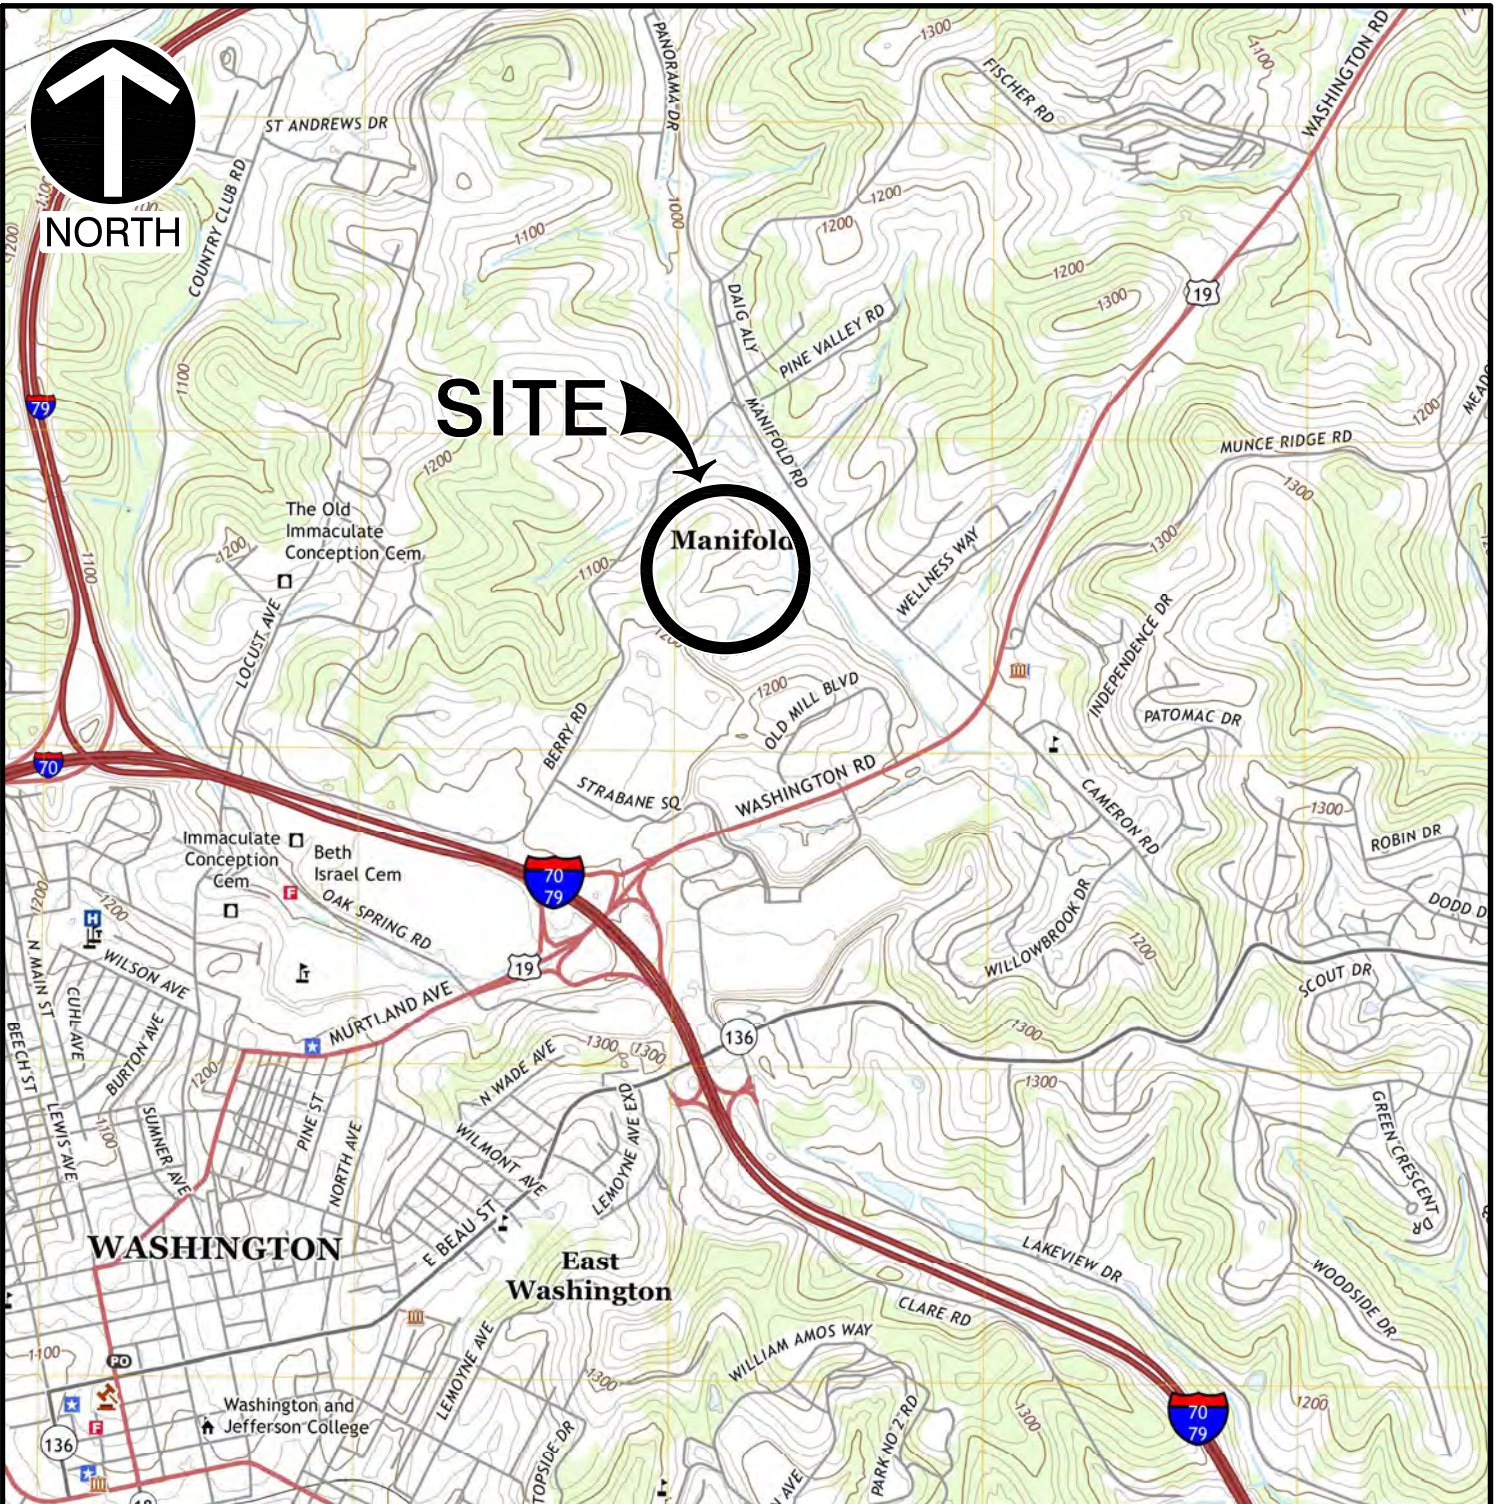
NORTH

ST ANDREWS DR
COUNTRY CLUB RD
PANORAMA DR
FISCHER RD
WASHINGTON RD
1300
1100
1200
1000
DAIG ALY
PINE VALLEY RD
19
79
SITE
MANIFOLD RD
MUNCE RIDGE RD
MEAD
The Old Immaculate Conception Cem
Manifold
LOCUST AVE
WELLNESS WAY
INDEPENDENCE DR
PATOMAC DR
BERRY RD
OLD MILL BLVD
STRABANE SQ
WASHINGTON RD
70
CAMERON RD
ROBIN DR
DODD D
Immaculate Conception Cem
Beth Israel Cem
OAK SPRING RD
70
79
WILLOWBROOK DR
WILSON AVE
N MAIN ST
CUHL AVE
19
MURTLAND AVE
SCOUT DR
BEECH ST
BURTON AVE
136
LEWIS AVE
SUMNER AVE
PINE ST
NORTH AVE
N WADE AVE
WILMONT AVE
LEMOYNE AVE EXD
GREEN CRESCENT DR
WASHINGTON
E BEAU ST
East Washington
LAKEVIEW DR
WOODSIDE DR
CLARE RD
WILLIAM AMOS WAY
PO
Washington and Jefferson College
LEMOYNE AVE
136
TOPSIDE DR
PARK NO 2 RD
70
79